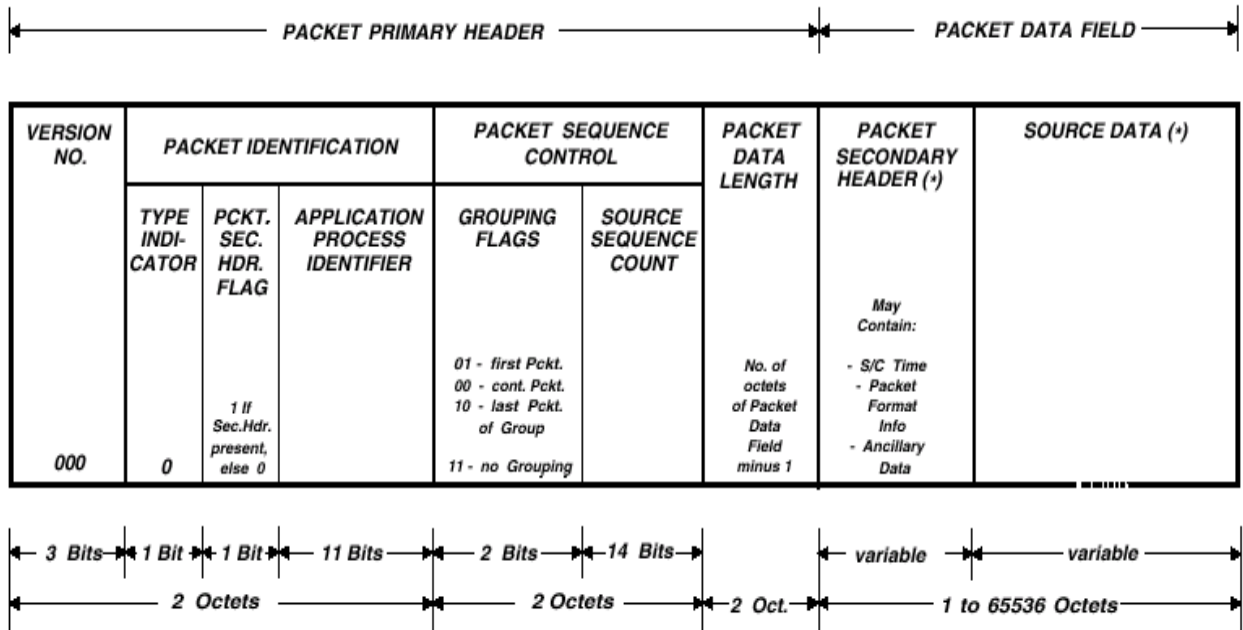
PACKET PRIMARY HEADER

PACKET DATA FIELD

| VERSION NO. | PACKET IDENTIFICATION | | | PACKET SEQUENCE CONTROL | | PACKET DATA LENGTH | PACKET SECONDARY HEADER (*) | SOURCE DATA (*) |
|---|---|---|---|---|---|---|---|---|
| | TYPE INDICATOR | PCKT. SEC. HDR. FLAG | APPLICATION PROCESS IDENTIFIER | GROUPING FLAGS | SOURCE SEQUENCE COUNT | | | |
| 000 | 0 | 1 If Sec.Hdr. present, else 0 | | 01 - first Pckt. 00 - cont. Pckt. 10 - last Pckt. of Group 11 - no Grouping | | No. of octets of Packet Data Field minus 1 | May Contain: - S/C Time - Packet Format Info - Ancillary Data | |

3 Bits | 1 Bit | 1 Bit | 11 Bits | 2 Bits | 14 Bits | variable | variable

2 Octets | 2 Octets | 2 Oct. | 1 to 65536 Octets